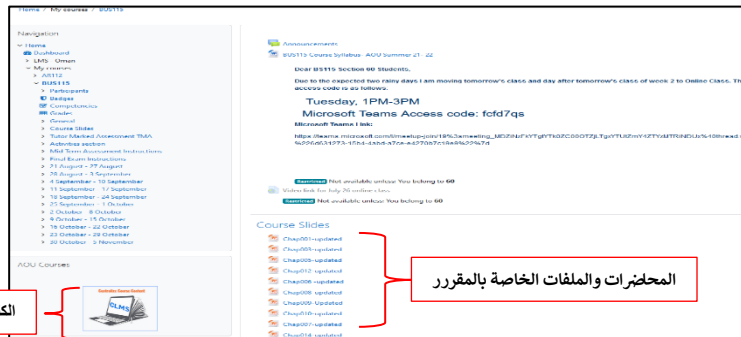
Home / My courses / BUS115

Navigation
Home
Dashboard
LMS - Oman
My courses
AR112
BUS115
Participants
Badges
Competencies
Grades
General
Course Slides
Tutor Marked Assessment TMA
Activities section
Mid Term Assessment Instructions
Final Exam Instructions
21 August - 27 August
28 August - 3 September
4 September - 10 September
11 September - 17 September
18 September - 24 September
25 September - 1 October
2 October - 8 October
9 October - 15 October
16 October - 22 October
23 October - 29 October
30 October - 5 November

AOU Courses

CLMS

الك

Announcements
BUS115 Course Syllabus- AOU Summer 21 - 22

Dear BUS115 Section 60 Students,

Due to the expected two rainy days I am moving tomorrow's class and day after tomorrow's class of week 2 to Online Class. Th access code is as follows.

Tuesday, 1PM-3PM
Microsoft Teams Access code: fcfd7qs

Microsoft Teams Link:

https://teams.microsoft.com/l/meetup-join/19%3ameeting_MDZhNzFkYTgtYTk0ZC00OTZjLTgxYTUtZmY4ZTYxMTRlNDUx%40thread.v2/0?context=%7b%22Tid%22%3a%22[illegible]%22%2c%22Oid%22%3a%22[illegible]%22%7d

Restricted Not available unless: You belong to 60
Video link for July 26 online class
Restricted Not available unless: You belong to 60

Course Slides
Chap001-updated
Chap003-updated
Chap005-updated
Chap012-updated
Chap006-updated
Chap008-updated
Chap009-Updated
Chap010-updated
Chap007-updated
Chap014-updated

المحضرات والملفات الخاصة بالمقرر